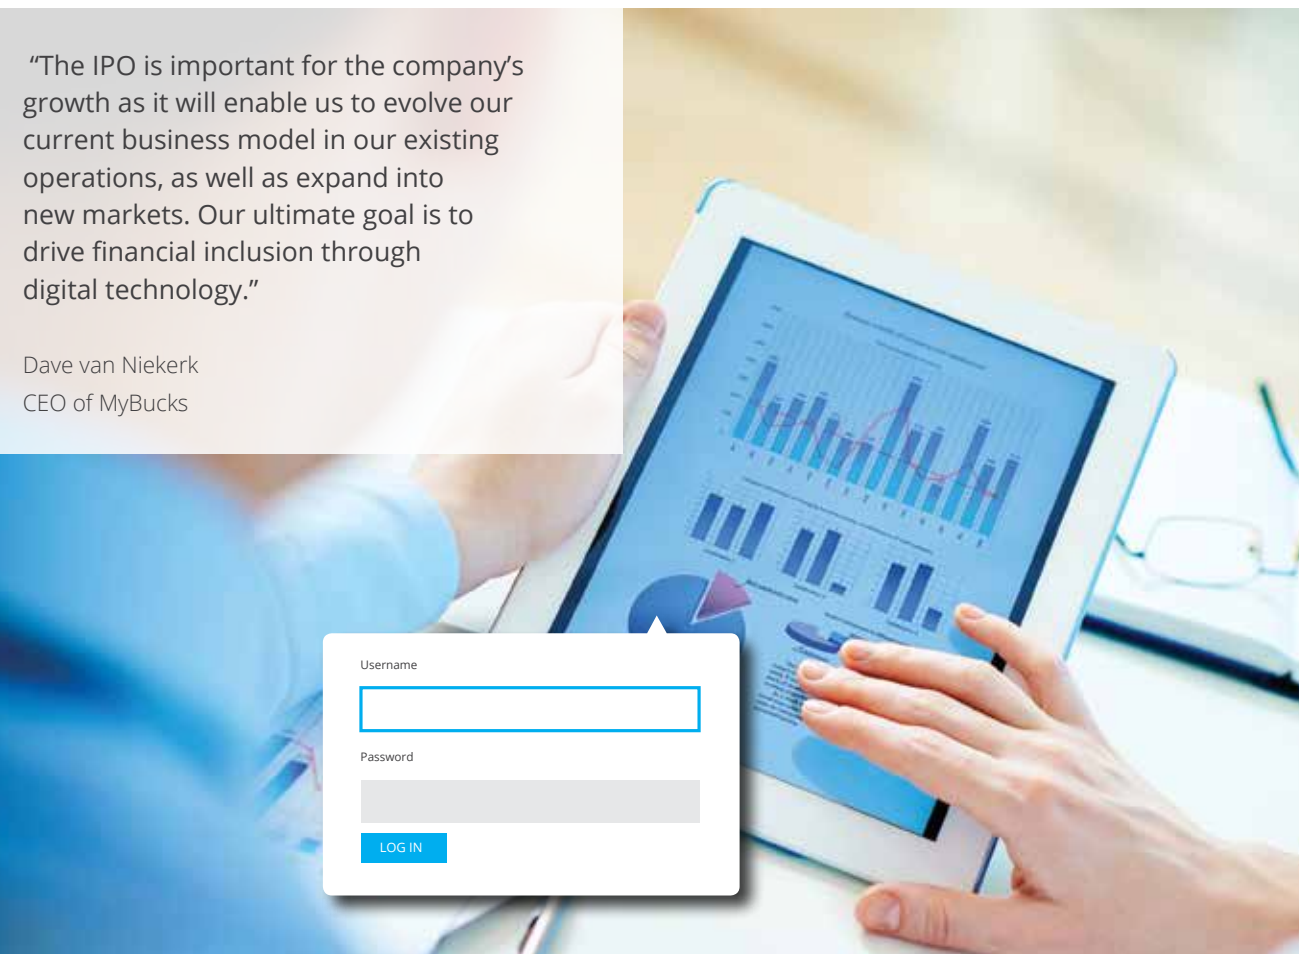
“The IPO is important for the company’s growth as it will enable us to evolve our current business model in our existing operations, as well as expand into new markets. Our ultimate goal is to drive financial inclusion through digital technology.”

Dave van Niekerk
CEO of MyBucks

Username

Password

LOG IN